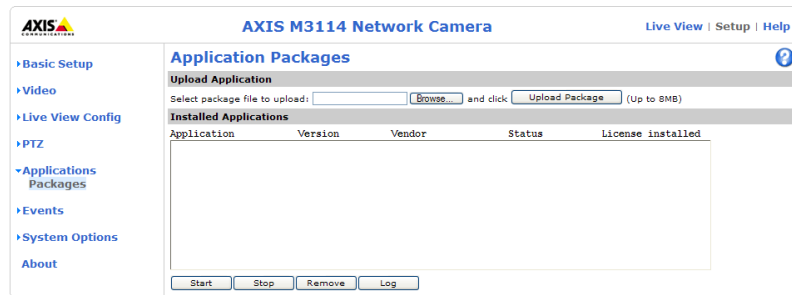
AXIS
COMMUNICATIONS

AXIS M3114 Network Camera

Live View | Setup | Help

▸Basic Setup
▸Video
▸Live View Config
▸PTZ
▾Applications
Packages
▸Events
▸System Options
About

Application Packages

?

Upload Application

Select package file to upload: Browse... and click Upload Package (Up to 8MB)

Installed Applications

| Application | Version | Vendor | Status | License installed |
|---|---|---|---|---|

Start Stop Remove Log